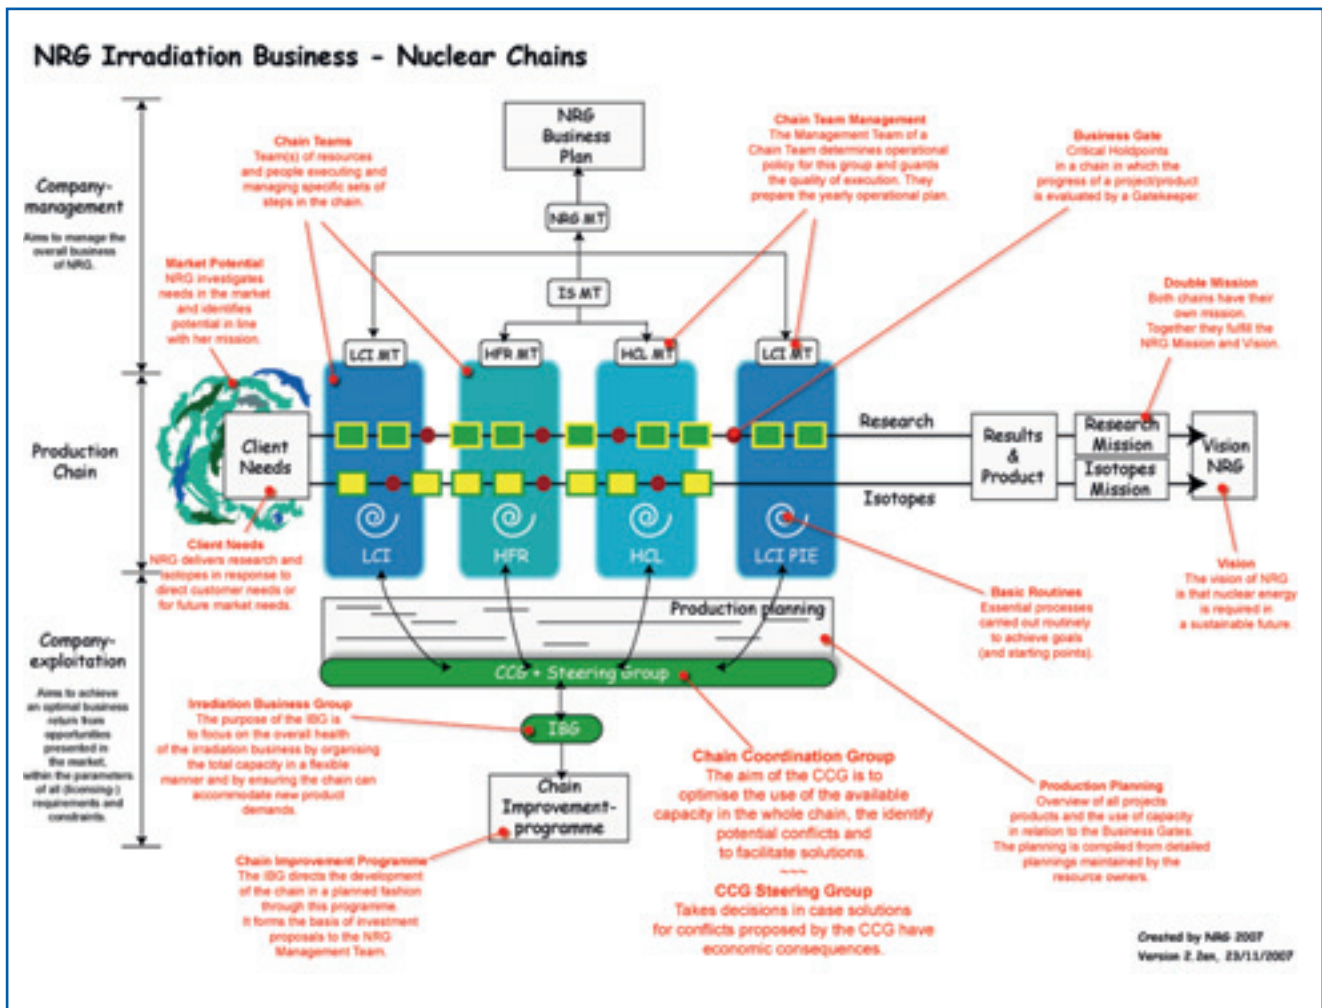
NRG Irradiation Business - Nuclear Chains

Company-management

Aims to manage the overall business of NRG.

Production Chain

Company-exploitation

Aims to achieve an optimal business return from opportunities presented in the market, within the parameters of all (licensing) requirements and constraints.

NRG Business Plan

NRG MT

IS MT

LCI MT

HFR MT

HCL MT

LCI MT

Chain Teams
Team(s) of resources and people executing and managing specific sets of steps in the chain.

Chain Team Management
The Management Team of a Chain Team determines operational policy for this group and guards the quality of execution. They prepare the yearly operational plan.

Business Gate
Critical Holdpoints in a chain in which the progress of a project/product is evaluated by a Gatekeeper.

Market Potential
NRG investigates needs in the market and identifies potential in line with her mission.

Double Mission
Both chains have their own mission. Together they fulfil the NRG Mission and Vision.

Client Needs

Research

Isotopes

Results & Product

Research Mission

Isotopes Mission

Vision NRG

LCI

HFR

HCL

LCI PIE

Client Needs
NRG delivers research and isotopes in response to direct customer needs or for future market needs.

Vision
The vision of NRG is that nuclear energy is required in a sustainable future.

Basic Routines
Essential processes carried out routinely to achieve goals (and starting points).

Production planning

CCG + Steering Group

IBG

Chain Improvement-programme

Irradiation Business Group
The purpose of the IBG is to focus on the overall health of the irradiation business by organising the total capacity in a flexible manner and by ensuring the chain can accommodate new product demands.

Chain Coordination Group
The aim of the CCG is to optimise the use of the available capacity in the whole chain, the identify potential conflicts and to facilitate solutions.

Production Planning
Overview of all projects products and the use of capacity in relation to the Business Gates. The planning is compiled from detailed plannings maintained by the resource owners.

Chain Improvement Programme
The IBG directs the development of the chain in a planned fashion through this programme. It forms the basis of investment proposals to the NRG Management Team.

CCG Steering Group
Takes decisions in case solutions for conflicts proposed by the CCG have economic consequences.

Created by NRG 2007
Version 2.3en, 23/11/2007